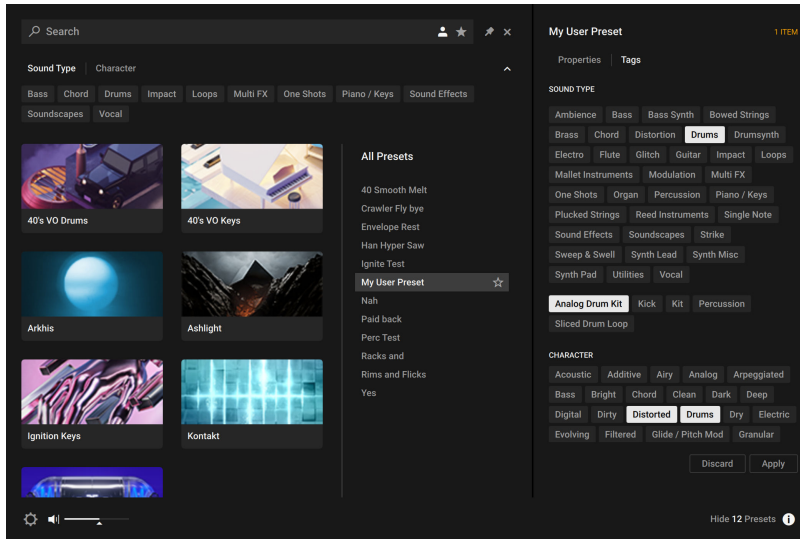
Search

Sound Type Character

Bass Chord Drums Impact Loops Multi FX One Shots Piano / Keys Sound Effects Soundscapes Vocal

40's VO Drums
40's VO Keys
Arkhis
Ashlight
Ignition Keys
Kontakt

All Presets
40 Smooth Melt
Crawler Fly bye
Envelope Rest
Han Hyper Saw
Ignite Test
My User Preset
Nah
Paid back
Perc Test
Racks and
Rims and Flicks
Yes

My User Preset
1 ITEM
Properties Tags

SOUND TYPE
Ambience Bass Bass Synth Bowed Strings Brass Chord Distortion Drums Drumsynth Electro Flute Glitch Guitar Impact Loops Mallet Instruments Modulation Multi FX One Shots Organ Percussion Piano / Keys Plucked Strings Reed Instruments Single Note Sound Effects Soundscapes Strike Sweep & Swell Synth Lead Synth Misc Synth Pad Utilities Vocal

Analog Drum Kit Kick Kit Percussion Sliced Drum Loop

CHARACTER
Acoustic Additive Airy Analog Arpeggiated Bass Bright Chord Clean Dark Deep Digital Dirty Distorted Drums Dry Electric Evolving Filtered Glide / Pitch Mod Granular

Discard Apply

Hide 12 Presets